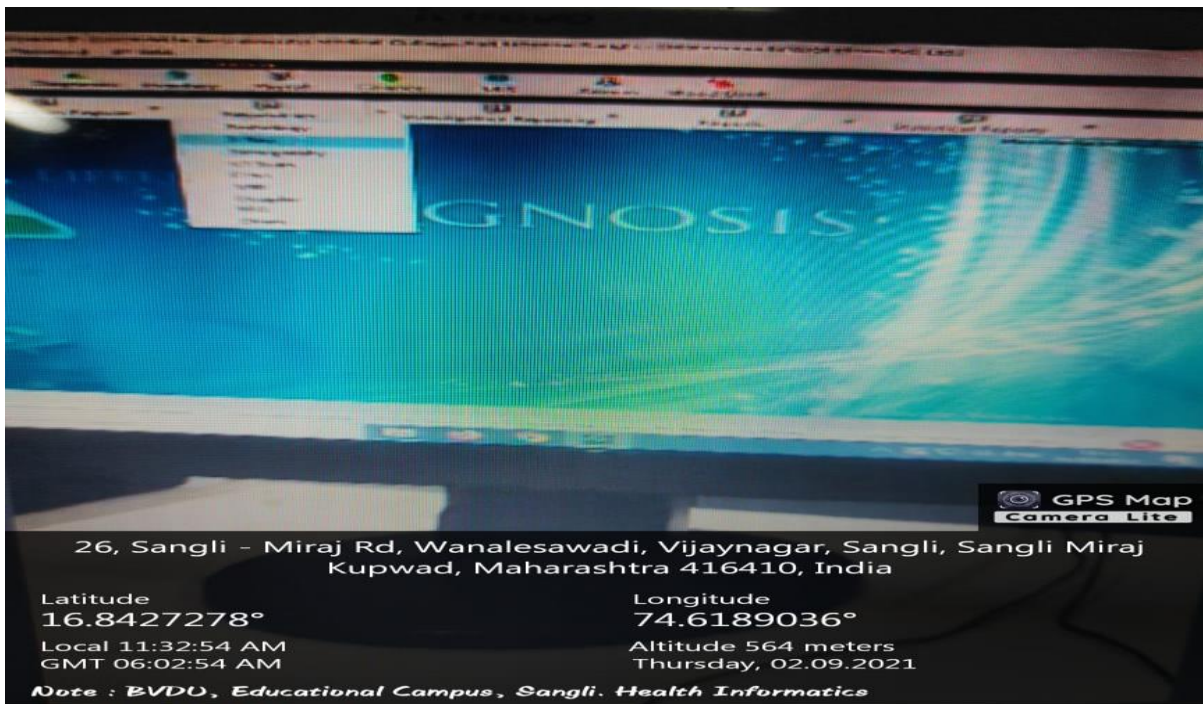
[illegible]

GNOSIS

GPS Map
Camera Lite

26, Sangli - Miraj Rd, Wanalesawadi, Vijaynagar, Sangli, Sangli Miraj Kupwad, Maharashtra 416410, India

Latitude
16.8427278°

Longitude
74.6189036°

Local 11:32:54 AM
GMT 06:02:54 AM

Altitude 564 meters
Thursday, 02.09.2021

Note : BVDU, Educational Campus, Sangli. Health Informatics